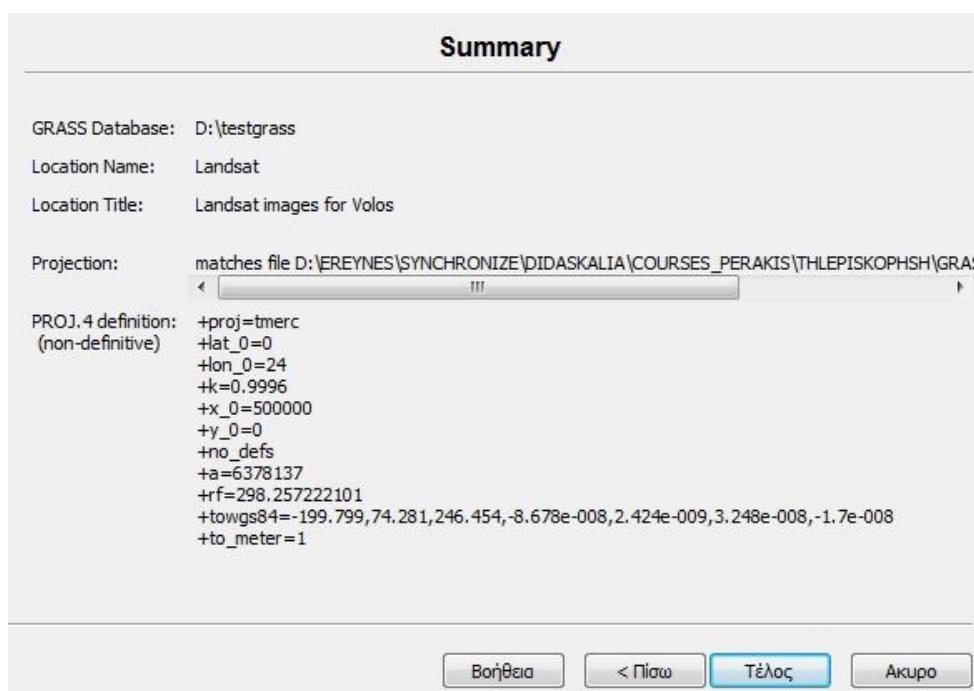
Summary

GRASS Database: D:\testgrass

Location Name: Landsat

Location Title: Landsat images for Volos

Projection: matches file D:\EREYNES\SYNCHRONIZE\DIDASKALIA\COURSES_PERAKIS\THLEPISKOPHSH\GRA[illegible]

PROJ.4 definition: (non-definitive) +proj=tmerc
+lat_0=0
+lon_0=24
+k=0.9996
+x_0=500000
+y_0=0
+no_defs
+a=6378137
+rf=298.257222101
+towgs84=-199.799,74.281,246.454,-8.678e-008,2.424e-009,3.248e-008,-1.7e-008
+to_meter=1

Βοήθεια < Πίσω Τέλος Ακυρο